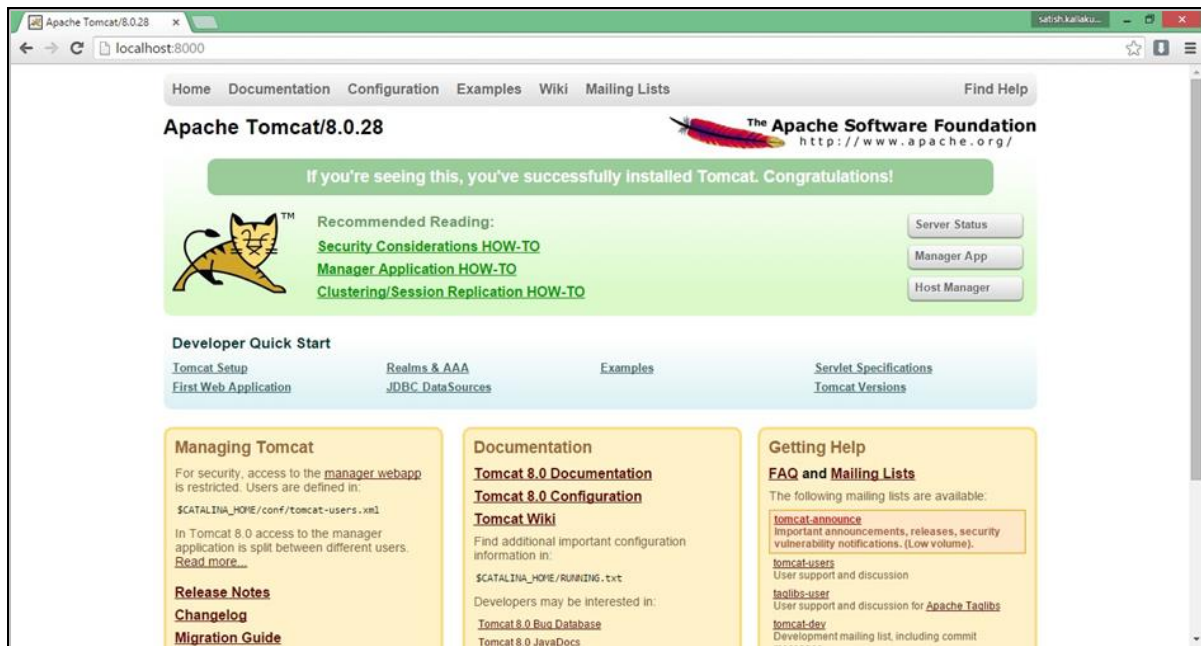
Apache Tomcat/8.0.28 ×

satish.kallaku...

localhost:8000

Home Documentation Configuration Examples Wiki Mailing Lists Find Help

Apache Tomcat/8.0.28

The Apache Software Foundation
http://www.apache.org/

If you're seeing this, you've successfully installed Tomcat. Congratulations!

TM

Recommended Reading:
Security Considerations HOW-TO
Manager Application HOW-TO
Clustering/Session Replication HOW-TO

Server Status
Manager App
Host Manager

Developer Quick Start

Tomcat Setup
First Web Application
Realms & AAA
JDBC DataSources
Examples
Servlet Specifications
Tomcat Versions

Managing Tomcat

For security, access to the manager webapp is restricted. Users are defined in:

$CATALINA_HOME/conf/tomcat-users.xml

In Tomcat 8.0 access to the manager application is split between different users. Read more...

Release Notes
Changelog
Migration Guide

Documentation

Tomcat 8.0 Documentation
Tomcat 8.0 Configuration
Tomcat Wiki

Find additional important configuration information in:

$CATALINA_HOME/RUNNING.txt

Developers may be interested in:

Tomcat 8.0 Bug Database
Tomcat 8.0 JavaDocs

Getting Help

FAQ and Mailing Lists

The following mailing lists are available:

tomcat-announce
Important announcements, releases, security vulnerability notifications. (Low volume).

tomcat-users
User support and discussion

taglibs-user
User support and discussion for Apache Taglibs

tomcat-dev
Development mailing list, including commit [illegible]